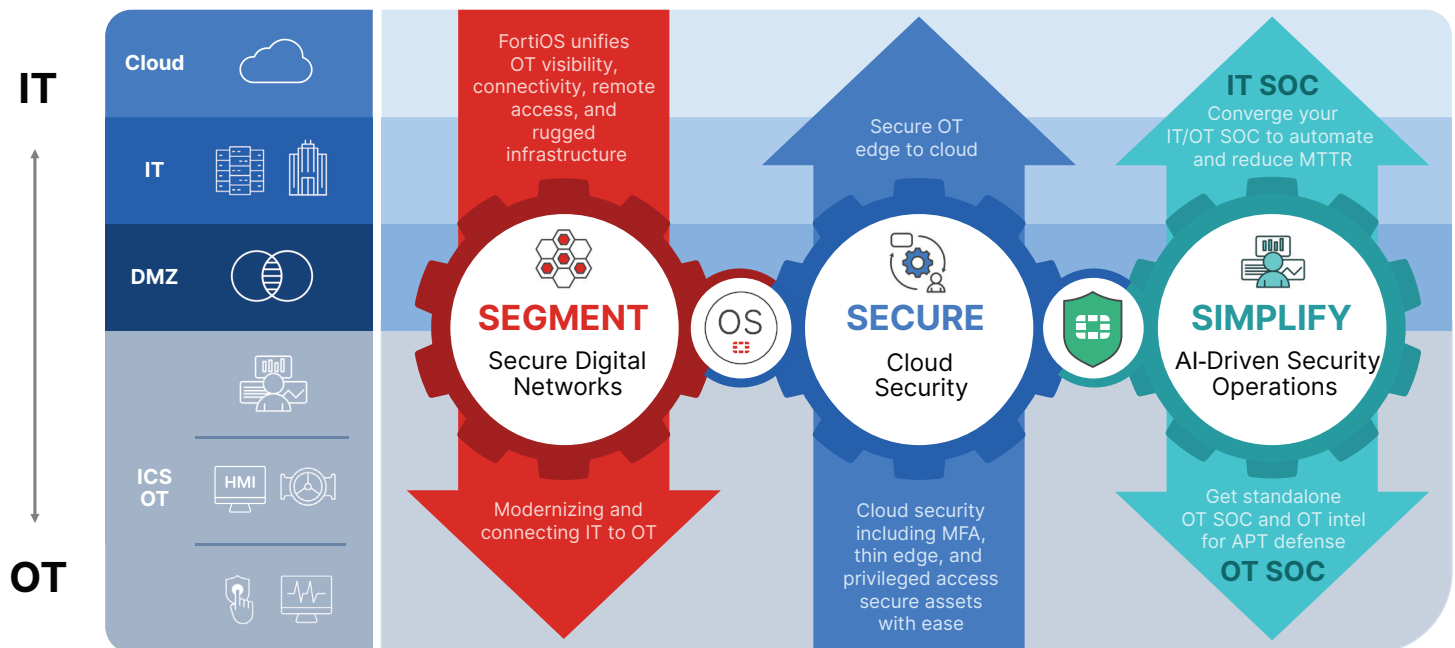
IT

OT

Cloud

IT

DMZ

ICS OT

HMI

FortiOS unifies OT visibility, connectivity, remote access, and rugged infrastructure

SEGMENT

Secure Digital Networks

Modernizing and connecting IT to OT

OS

Secure OT edge to cloud

SECURE

Cloud Security

Cloud security including MFA, thin edge, and privileged access secure assets with ease

IT SOC

Converge your IT/OT SOC to automate and reduce MTTR

SIMPLIFY

AI-Driven Security Operations

Get standalone OT SOC and OT intel for APT defense

OT SOC